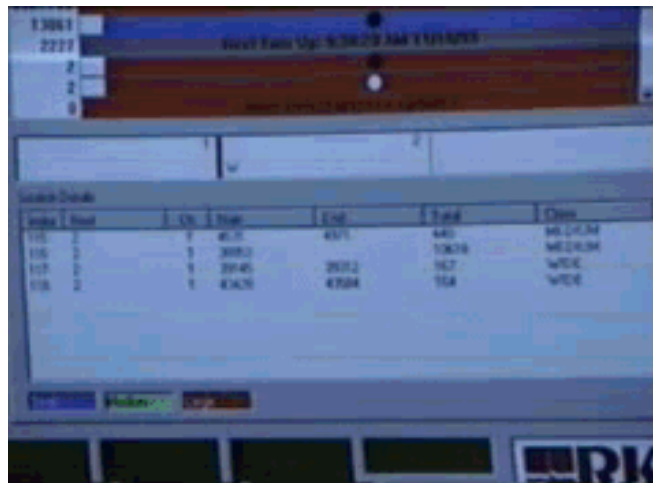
13861
2227
2
2
0
Next Fault Up: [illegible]

Locate Details
| Index | Reel | Ch | Start | End | Extnt | Class |
|---|---|---|---|---|---|---|
| 115 | 2 | 1 | 4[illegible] | 4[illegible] | 44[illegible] | MEDIUM |
| 116 | 2 | 1 | 3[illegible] | | 1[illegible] | MEDIUM |
| 117 | 2 | 1 | 3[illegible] | 3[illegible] | 1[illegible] | WIDE |
| 118 | 2 | 1 | 4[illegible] | 4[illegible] | 1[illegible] | WIDE |

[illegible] Medium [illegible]
RI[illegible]